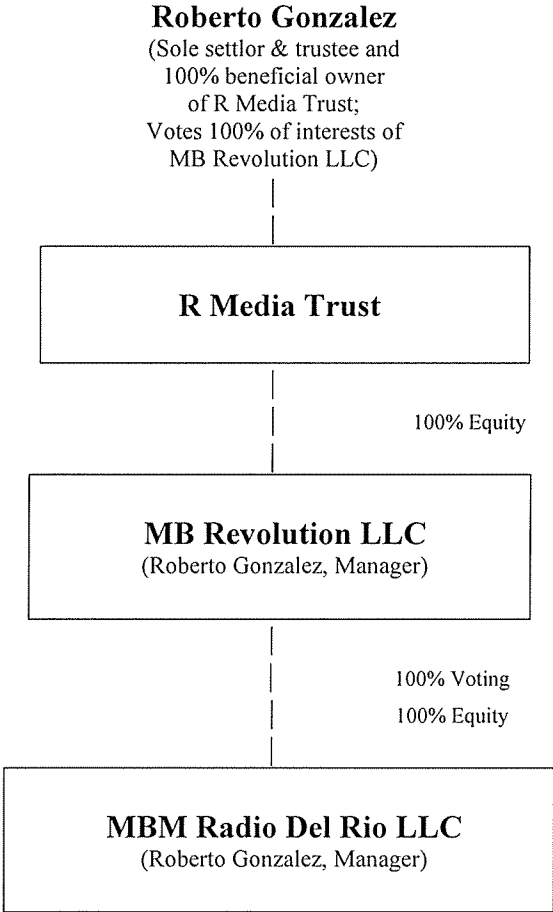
Roberto Gonzalez
(Sole settlor & trustee and 100% beneficial owner of R Media Trust; Votes 100% of interests of MB Revolution LLC)

R Media Trust

100% Equity

MB Revolution LLC
(Roberto Gonzalez, Manager)

100% Voting
100% Equity

MBM Radio Del Rio LLC
(Roberto Gonzalez, Manager)